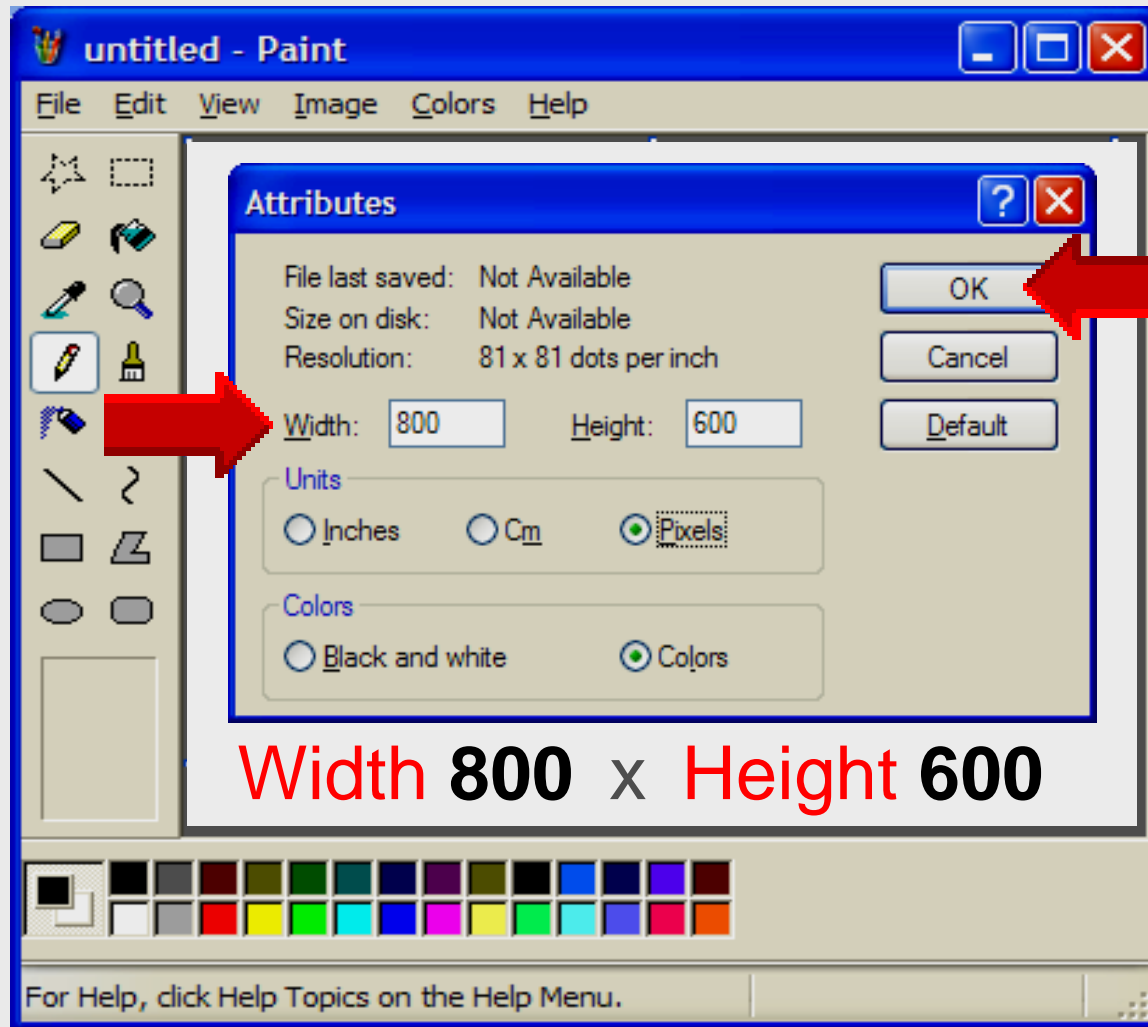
untitled - Paint

File Edit View Image Colors Help

Attributes

File last saved: Not Available
Size on disk: Not Available
Resolution: 81 x 81 dots per inch

Width: 800 Height: 600

Units
Inches Cm Pixels

Colors
Black and white Colors

OK
Cancel
Default

Width **800** x Height **600**

For Help, click Help Topics on the Help Menu.